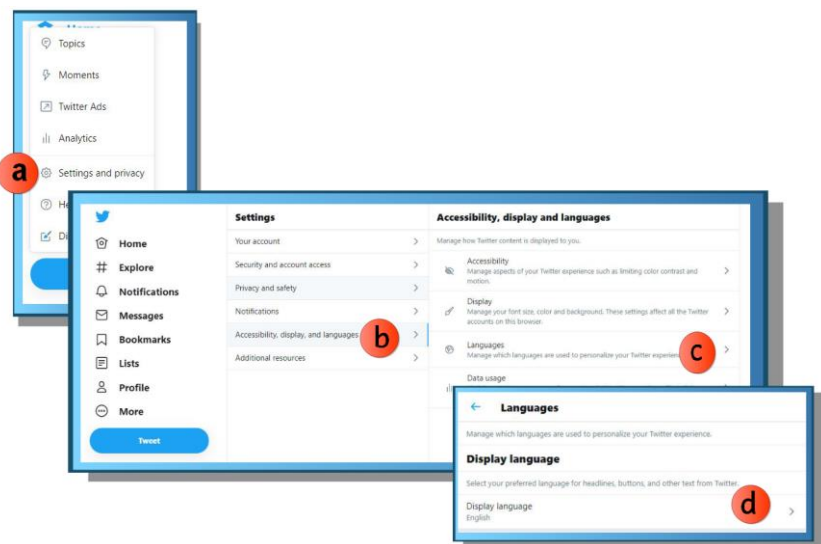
Topics

Moments

Twitter Ads

Analytics

a

Settings and privacy

He

Di

Home

Explore

Notifications

Messages

Bookmarks

Lists

Profile

More

Tweet

Settings

Your account

Security and account access

Privacy and safety

Notifications

Accessibility, display, and languages

b

Additional resources

Accessibility, display and languages

Manage how Twitter content is displayed to you.

Accessibility
Manage aspects of your Twitter experience such as limiting color contrast and motion.

Display
Manage your font size, color and background. These settings affect all the Twitter accounts on this browser.

Languages
Manage which languages are used to personalize your Twitter experien

c

Data usage

Languages

Manage which languages are used to personalize your Twitter experience.

Display language

Select your preferred language for headlines, buttons, and other text from Twitter.

Display language
English

d